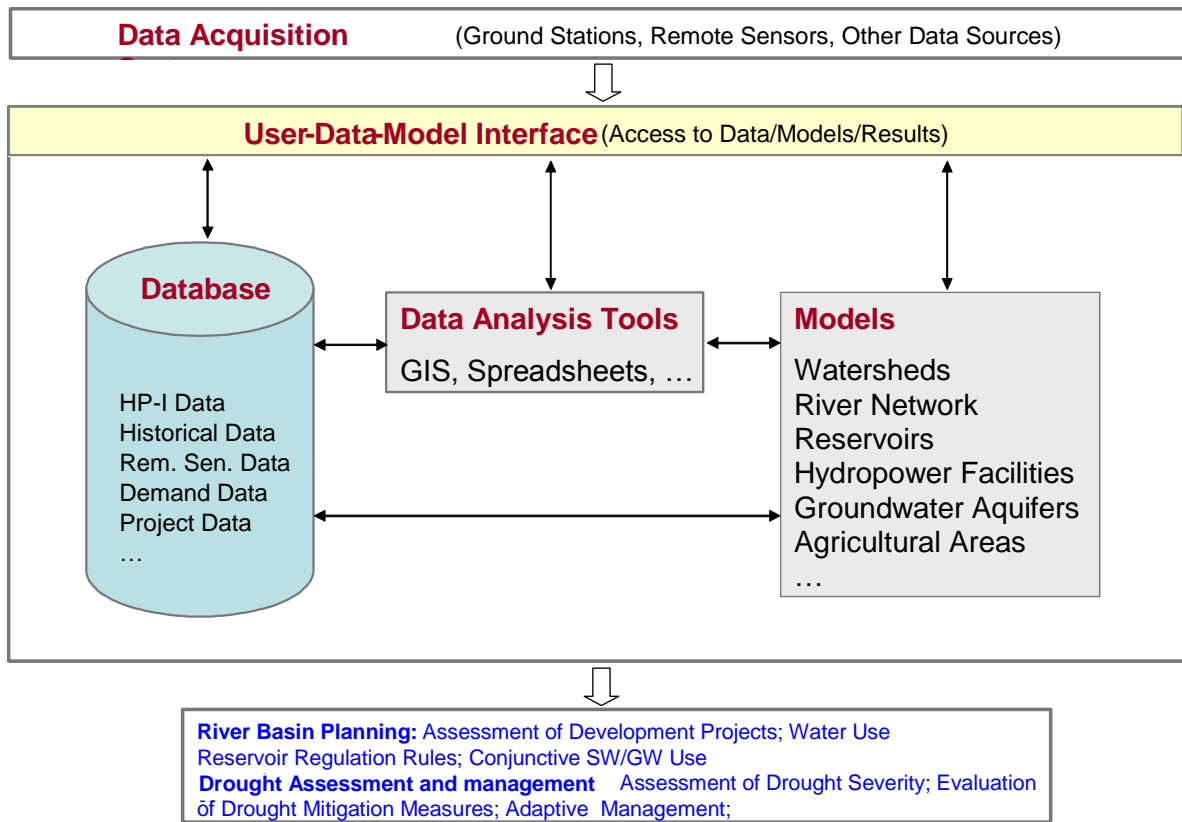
Data Acquisition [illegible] (Ground Stations, Remote Sensors, Other Data Sources)

User-Data-Model Interface (Access to Data/Models/Results)

Database

HP-I Data
Historical Data
Rem. Sen. Data
Demand Data
Project Data
…

Data Analysis Tools

GIS, Spreadsheets, …

Models

Watersheds
River Network
Reservoirs
Hydropower Facilities
Groundwater Aquifers
Agricultural Areas
…

River Basin Planning: Assessment of Development Projects; Water Use Reservoir Regulation Rules; Conjunctive SW/GW Use
Drought Assessment and management Assessment of Drought Severity; Evaluation of Drought Mitigation Measures; Adaptive Management;